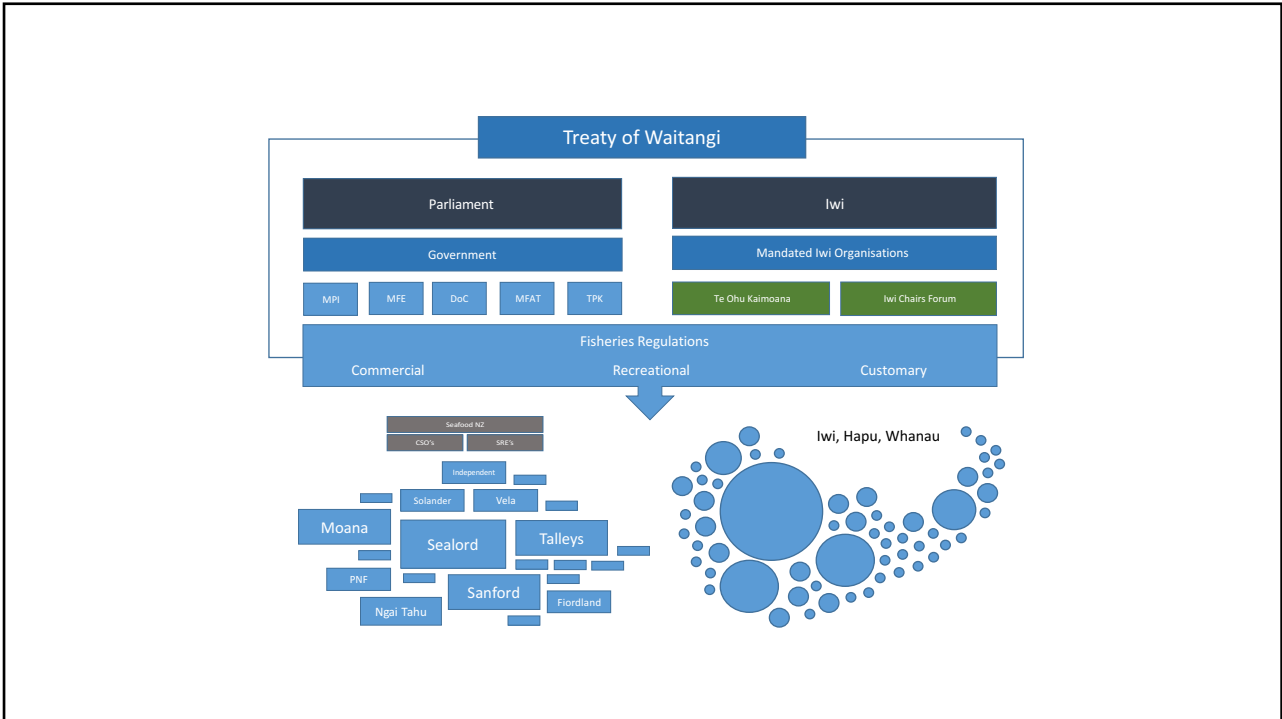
Treaty of Waitangi

Parliament

Government

MPI

MFE

DoC

MFAT

TPK

Iwi

Mandated Iwi Organisations

Te Ohu Kaimoana

Iwi Chairs Forum

Fisheries Regulations

Commercial

Recreational

Customary

Seafood NZ

CSO's

SRE's

Independent

Solander

Vela

Moana

Sealord

Talleys

PNF

Sanford

Fiordland

Ngai Tahu

Iwi, Hapu, Whanau